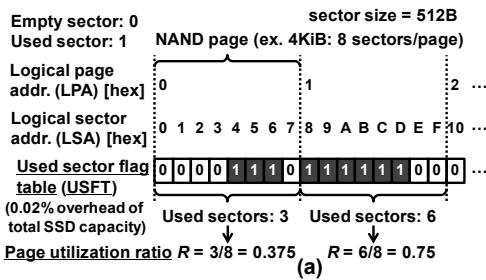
Empty sector: 0
Used sector: 1

sector size = 512B

NAND page (ex. 4KiB: 8 sectors/page)

Logical page addr. (LPA) [hex] 0 1 2 ···

Logical sector addr. (LSA) [hex] 0 1 2 3 4 5 6 7 8 9 A B C D E F 10 ···

Used sector flag table (USFT) (0.02% overhead of total SSD capacity)

0 0 0 0 1 1 1 0 1 1 1 1 1 1 0 0 0

Used sectors: 3
Used sectors: 6

Page utilization ratio $R = 3/8 = 0.375$ $R = 6/8 = 0.75$

(a)